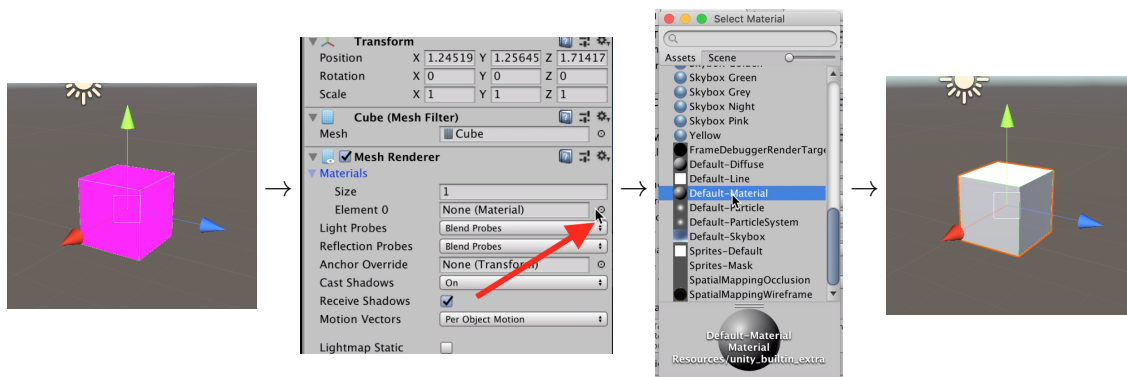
→

Transform
Position X 1.24519 Y 1.25645 Z 1.71417
Rotation X 0 Y 0 Z 0
Scale X 1 Y 1 Z 1
Cube (Mesh Filter)
Mesh Cube
Mesh Renderer
Materials
Size 1
Element 0 None (Material)
Light Probes Blend Probes
Reflection Probes Blend Probes
Anchor Override None (Transform)
Cast Shadows On
Receive Shadows
Motion Vectors Per Object Motion
Lightmap Static

→

Select Material
Assets Scene
Skybox Green
Skybox Grey
Skybox Night
Skybox Pink
Yellow
FrameDebuggerRenderTarge
Default-Diffuse
Default-Line
Default-Material
Default-Particle
Default-ParticleSystem
Default-Skybox
Sprites-Default
Sprites-Mask
SpatialMappingOcclusion
SpatialMappingWireframe
Default-Material
Material
Resources/unity_builtin_extra

→